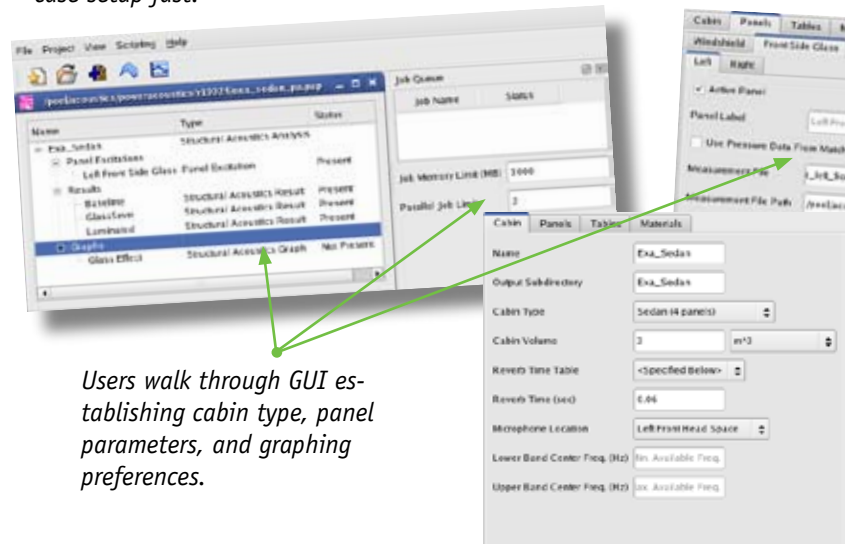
case setup fast.

File Project View Scripting Help

/poolacoustics/powerAcoustics/13.../exa_sedan_pa.pap

| Name | Type | Status |
|---|---|---|
| Exa_Sedan | Structural Acoustics Analysis | |
| Panel Excitations | | |
| Left Front Side Glass | Panel Excitation | Present |
| Results | | |
| Baseline | Structural Acoustics Result | Present |
| GlassSever | Structural Acoustics Result | Present |
| Laminated | Structural Acoustics Result | Present |
| Graphs | | |
| Glass Effect | Structural Acoustics Graph | Not Present |

Job Queue
Job Name Status

Job Memory Limit (MB) 1000
Parallel Job Limit 2

Cabin Panels Tables M
Windshield Front Side Glass
Left Right
Active Panel
Panel Label Left Fro
Use Pressure Data From Match
Measurement File l_left_Sc
Measurement File Path /poolacou

Cabin Panels Tables Materials
Name Exa_Sedan
Output Subdirectory Exa_Sedan
Cabin Type Sedan (4 panels)
Cabin Volume 3 m^3
Reverb Time Table <Specified Below>
Reverb Time (sec) 0.06
Microphone Location Left Front Head Space
Lower Band Center Freq. (Hz) Min. Available Freq.
Upper Band Center Freq. (Hz) Max. Available Freq.

Users walk through GUI establishing cabin type, panel parameters, and graphing preferences.